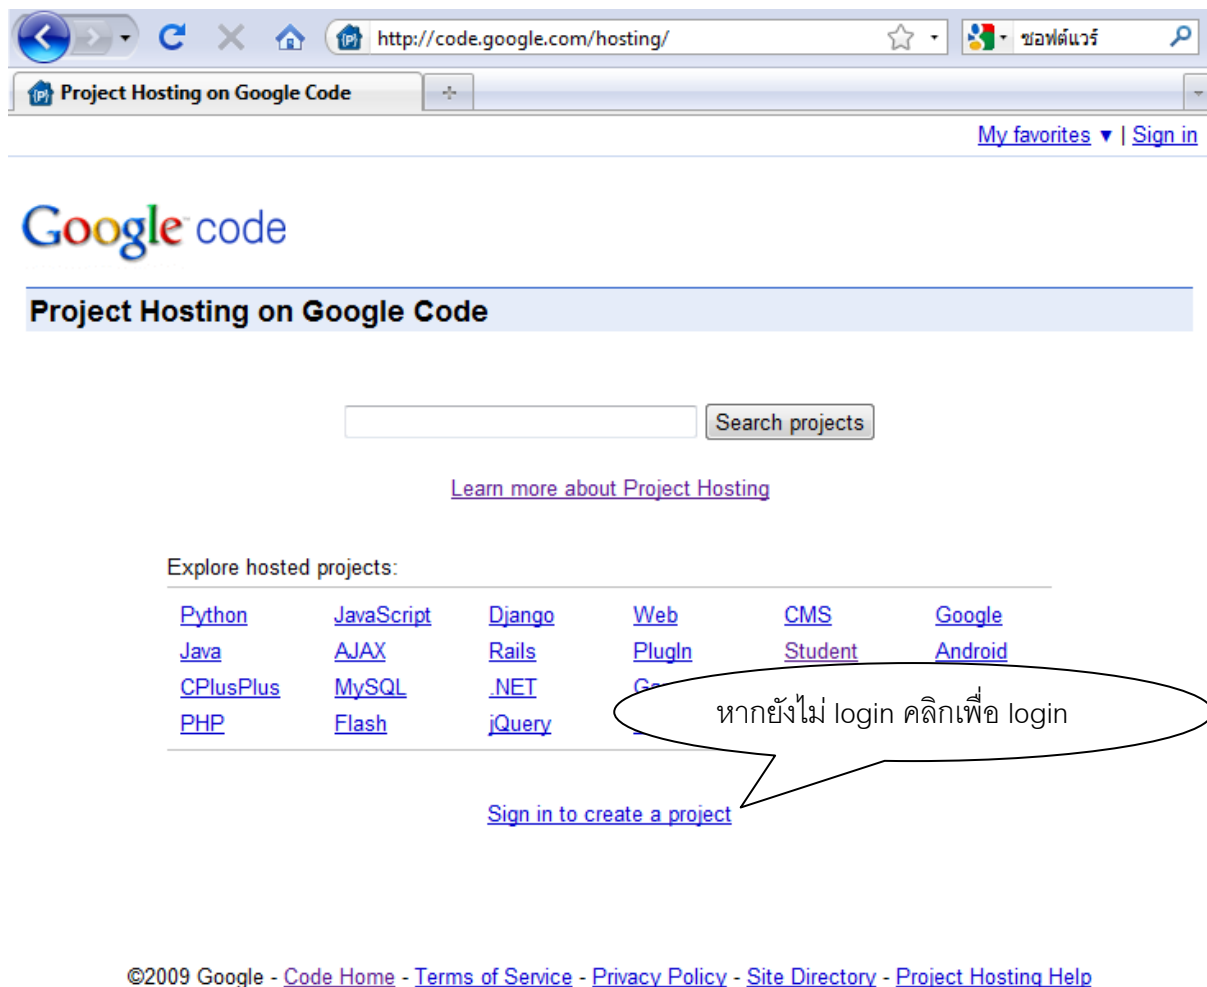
http://code.google.com/hosting/

ซอฟต์แวร์

Project Hosting on Google Code

My favorites ▼ | Sign in

Google code

Project Hosting on Google Code

Search projects

Learn more about Project Hosting

Explore hosted projects:

| Python | JavaScript | Django | Web | CMS | Google |
|---|---|---|---|---|---|
| Java | AJAX | Rails | PlugIn | Student | Android |
| CPlusPlus | MySQL | .NET | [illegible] | | |
| PHP | Flash | jQuery | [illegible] | | |

หากยังไม่ login คลิกเพื่อ login

Sign in to create a project

©2009 Google - Code Home - Terms of Service - Privacy Policy - Site Directory - Project Hosting Help